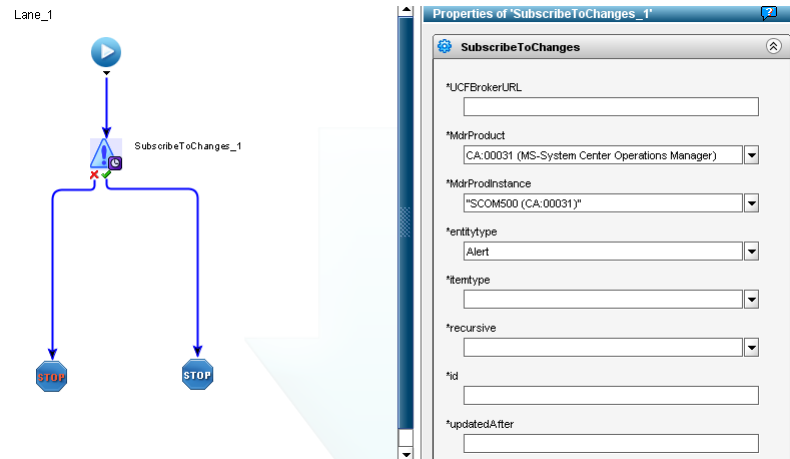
Lane_1

SubscribeToChanges_1

STOP

STOP

Properties of 'SubscribeToChanges_1'

SubscribeToChanges

*UCFBrokerURL

*MdrProduct

CA:00031 (MS-System Center Operations Manager)

*MdrProdInstance

"SCOM500 (CA:00031)"

*entitytype

Alert

*itemtype

*recursive

*id

*updatedAfter